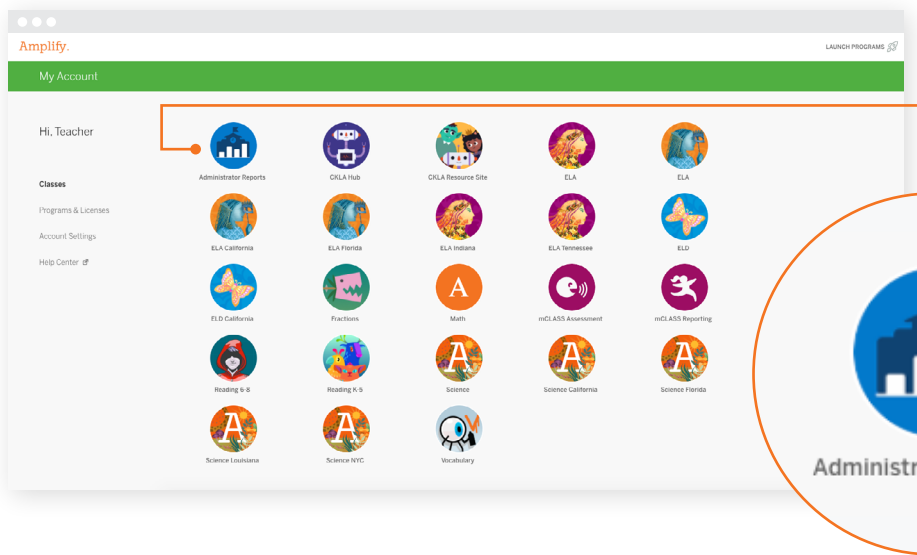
Amplify.

LAUNCH PROGRAMS

My Account

Hi, Teacher

Classes

Programs & Licenses

Account Settings

Help Center

Administrator Reports

CKLA Hub

CKLA Resource Site

ELA

ELA

ELA California

ELA Florida

ELA Indiana

ELA Tennessee

ELD

ELD California

Fractions

Math

mCLASS Assessment

mCLASS Reporting

Reading 6-8

Reading K-5

Science

Science California

Science Florida

Science Louisiana

Science NYC

Vocabulary

Administr